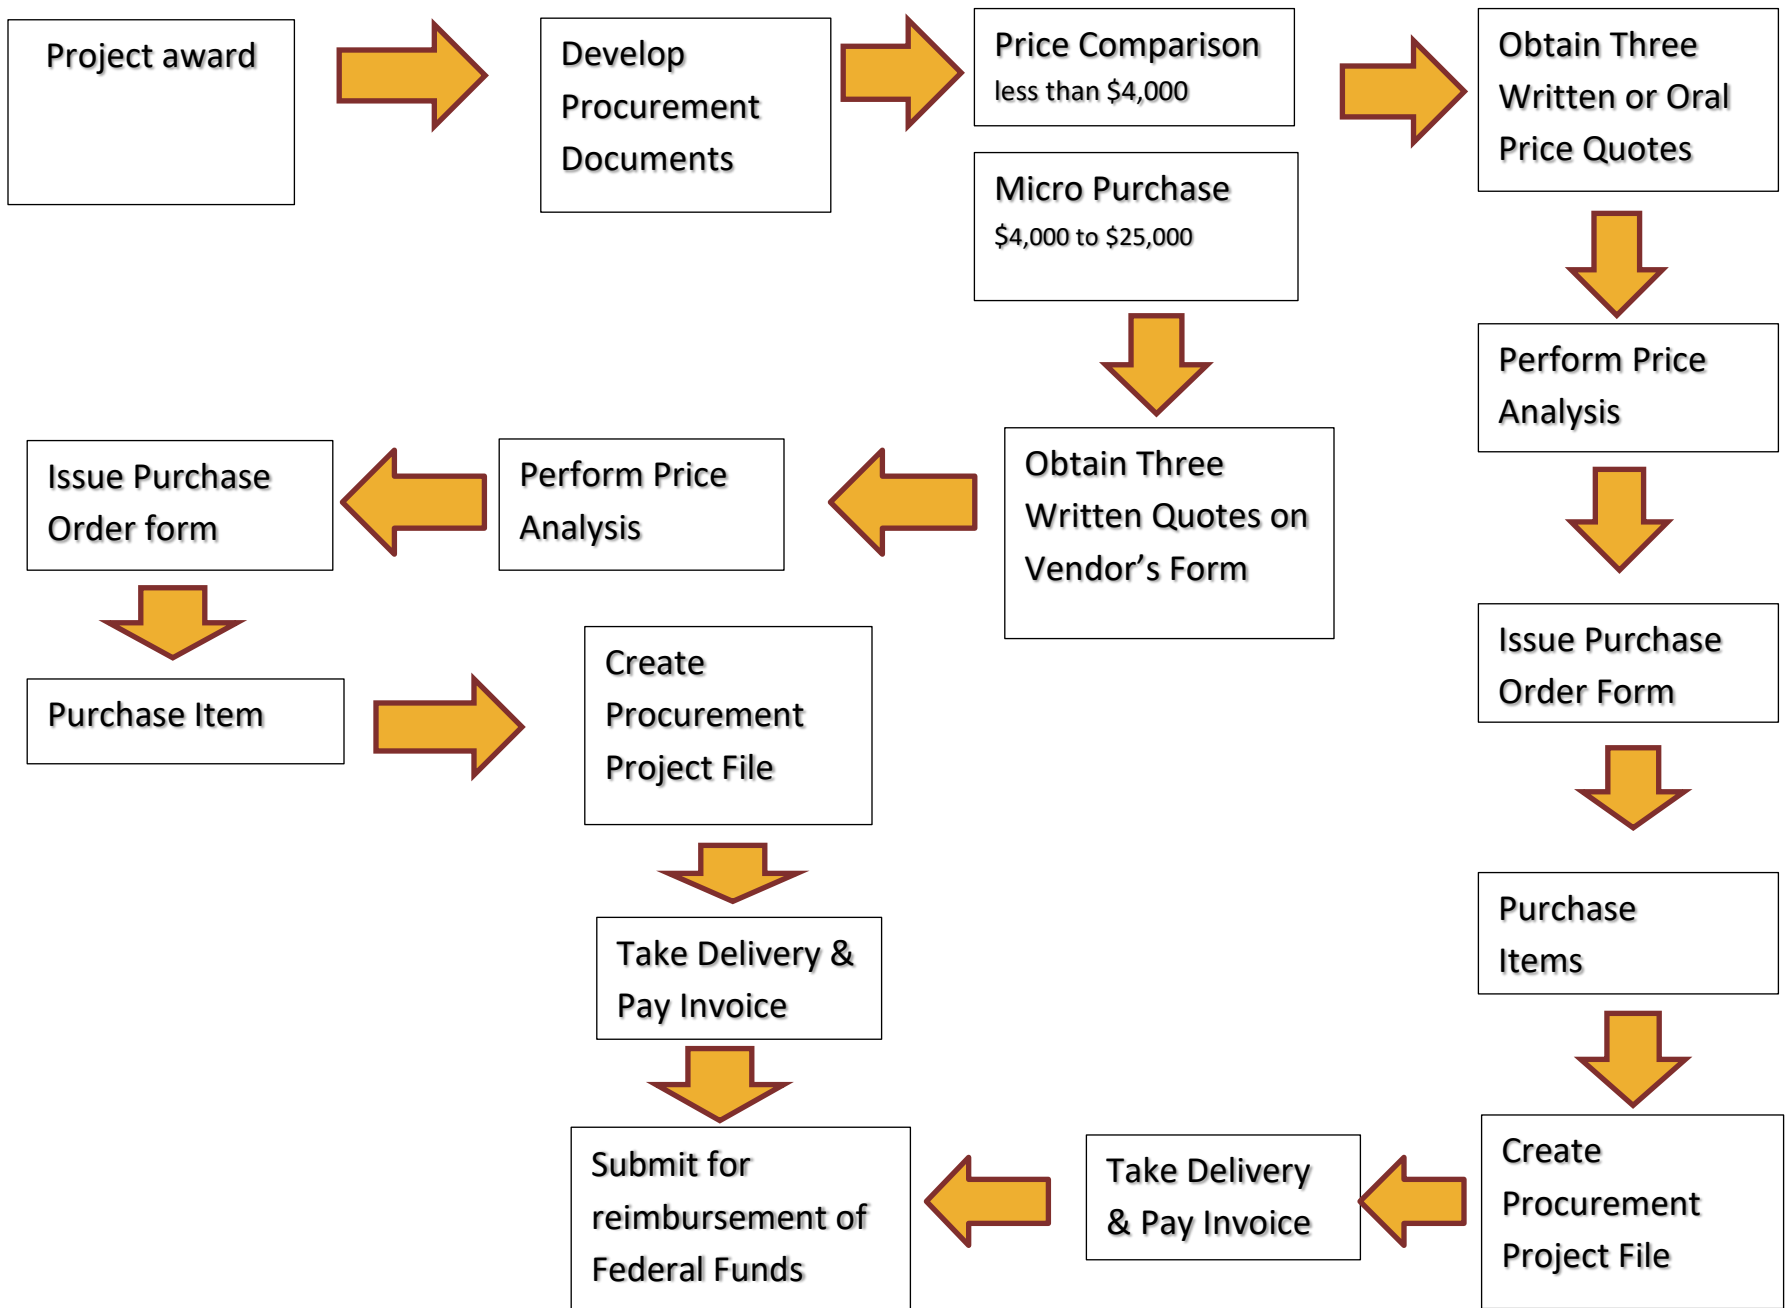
Project award

Develop Procurement Documents

Price Comparison
less than $4,000

Micro Purchase
$4,000 to $25,000

Obtain Three Written or Oral Price Quotes

Perform Price Analysis

Issue Purchase Order Form

Purchase Items

Create Procurement Project File

Take Delivery & Pay Invoice

Obtain Three Written Quotes on Vendor’s Form

Perform Price Analysis

Issue Purchase Order form

Purchase Item

Create Procurement Project File

Take Delivery & Pay Invoice

Submit for reimbursement of Federal Funds